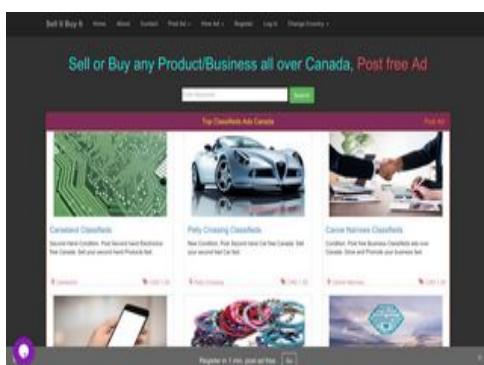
Sell It Buy It Home About Contact Post Ad ▾ View Ad ▾ Register Log In Change Country ▾

Sell or Buy any Product/Business all over Canada, Post free Ad

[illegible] Search

Top Classifieds Ads Canada

Post Ad

Caneland Classifieds

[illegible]

Petty Crossing Classifieds

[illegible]

Canoe Narrows Classifieds

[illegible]

Register in 1 min, post ad free Go